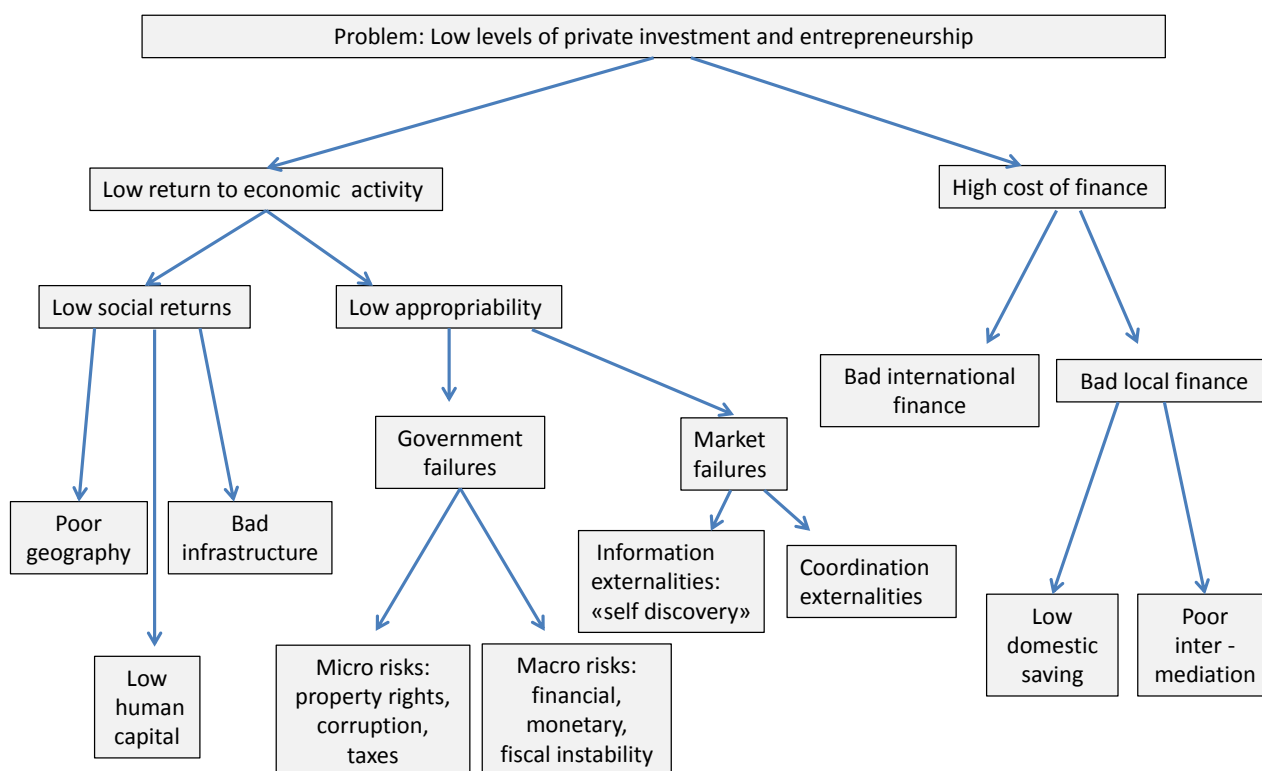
Problem: Low levels of private investment and entrepreneurship

Low return to economic activity

High cost of finance

Low social returns

Low appropriability

Bad international finance

Bad local finance

Government failures

Market failures

Poor geography

Bad infrastructure

Information externalities: «self discovery»

Coordination externalities

Low domestic saving

Poor inter - mediation

Low human capital

Micro risks: property rights, corruption, taxes

Macro risks: financial, monetary, fiscal instability